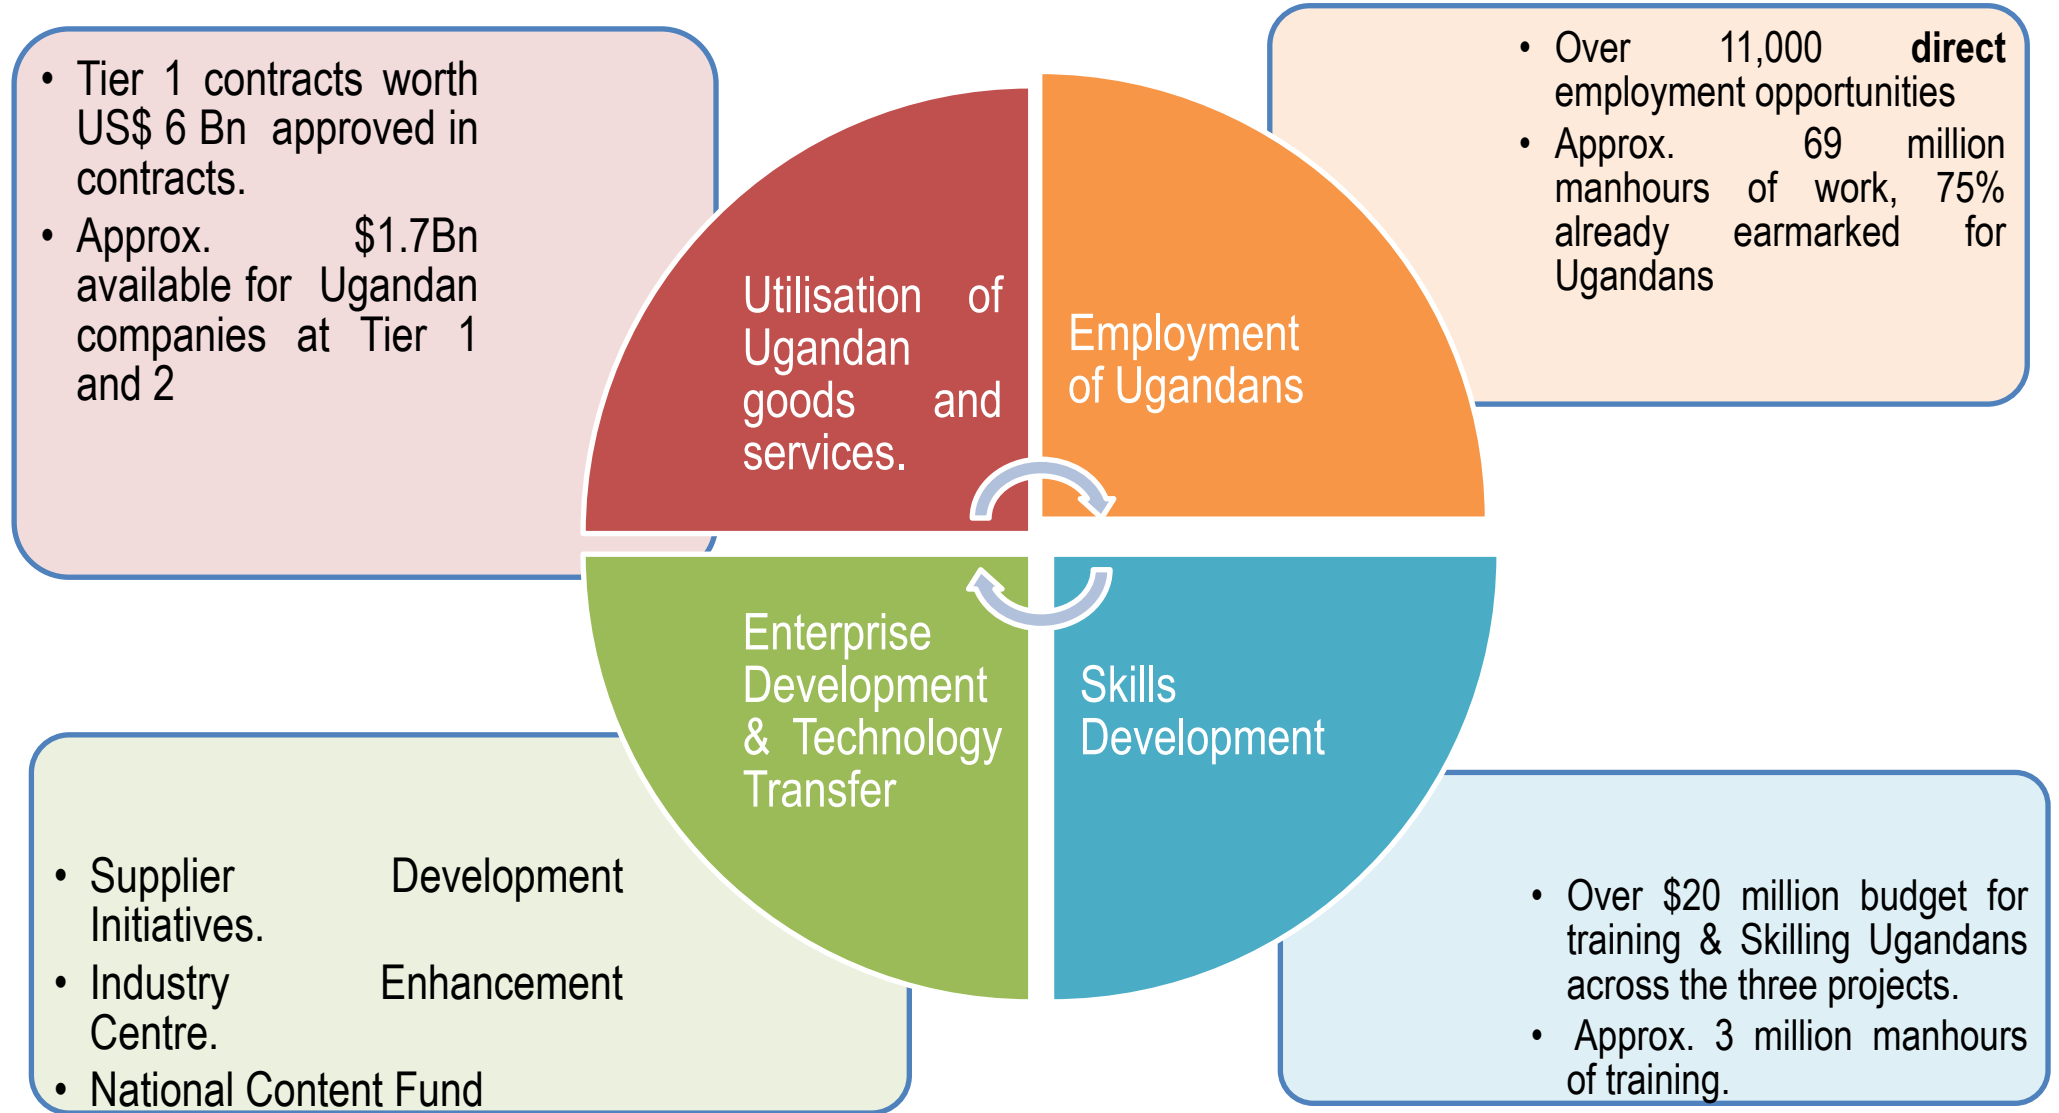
- Tier 1 contracts worth US$ 6 Bn approved in contracts.
- Approx. $1.7Bn available for Ugandan companies at Tier 1 and 2

Utilisation of Ugandan goods and services.

Employment of Ugandans

- Over 11,000 **direct** employment opportunities
- Approx. 69 million manhours of work, 75% already earmarked for Ugandans

Enterprise Development & Technology Transfer

Skills Development

- Supplier Development Initiatives.
- Industry Enhancement Centre.
- National Content Fund

- Over $20 million budget for training & Skilling Ugandans across the three projects.
- Approx. 3 million manhours of training.